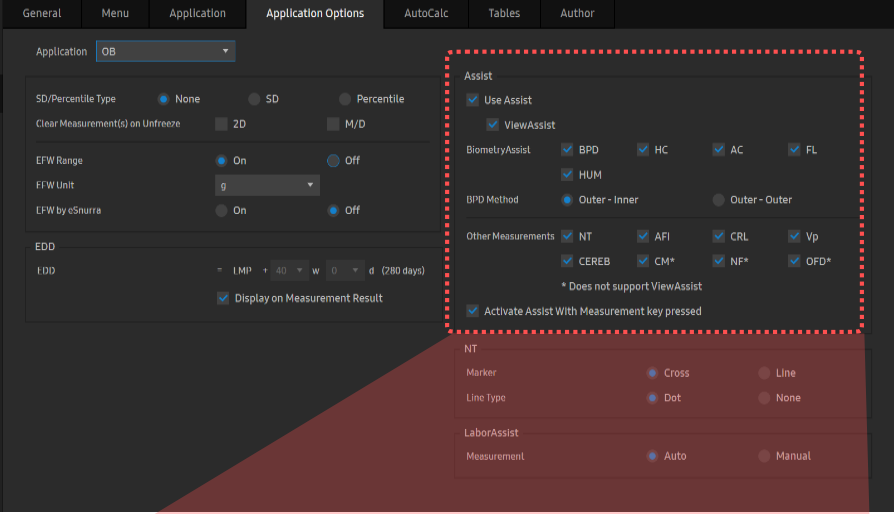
General Menu Application Application Options AutoCalc Tables Author

Application OB

SD/Percentile Type None SD Percentile

Clear Measurement(s) on Unfreeze 2D M/D

EFW Range On Off

EFW Unit g

EFW by eSnurra On Off

EDD

EDD = LMP + 40 w 0 d (280 days)

Display on Measurement Result

Assist

Use Assist

ViewAssist

BiometryAssist BPD HC AC FL

HUM

BPD Method Outer - Inner Outer - Outer

Other Measurements NT AFI CRL Vp

CEREB CM* NF* OFD*

* Does not support ViewAssist

Activate Assist With Measurement key pressed

NT

Marker Cross Line

Line Type Dot None

LaborAssist

Measurement Auto Manual